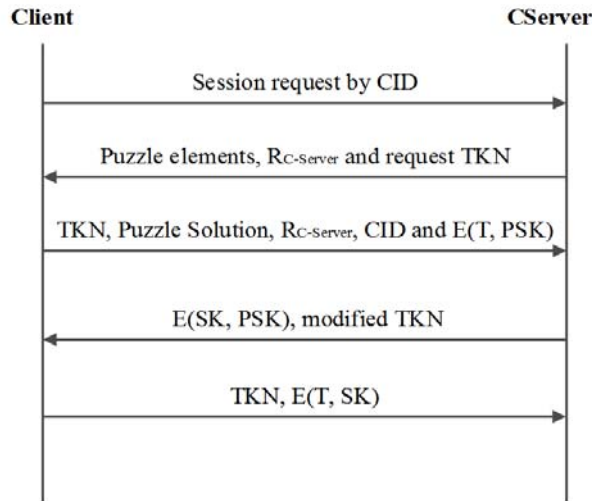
Client

CServer

Session request by CID

Puzzle elements, $R_{C\text{-}Server}$ and request TKN

TKN, Puzzle Solution, $R_{C\text{-}Server}$, CID and E(T, PSK)

E(SK, PSK), modified TKN

TKN, E(T, SK)